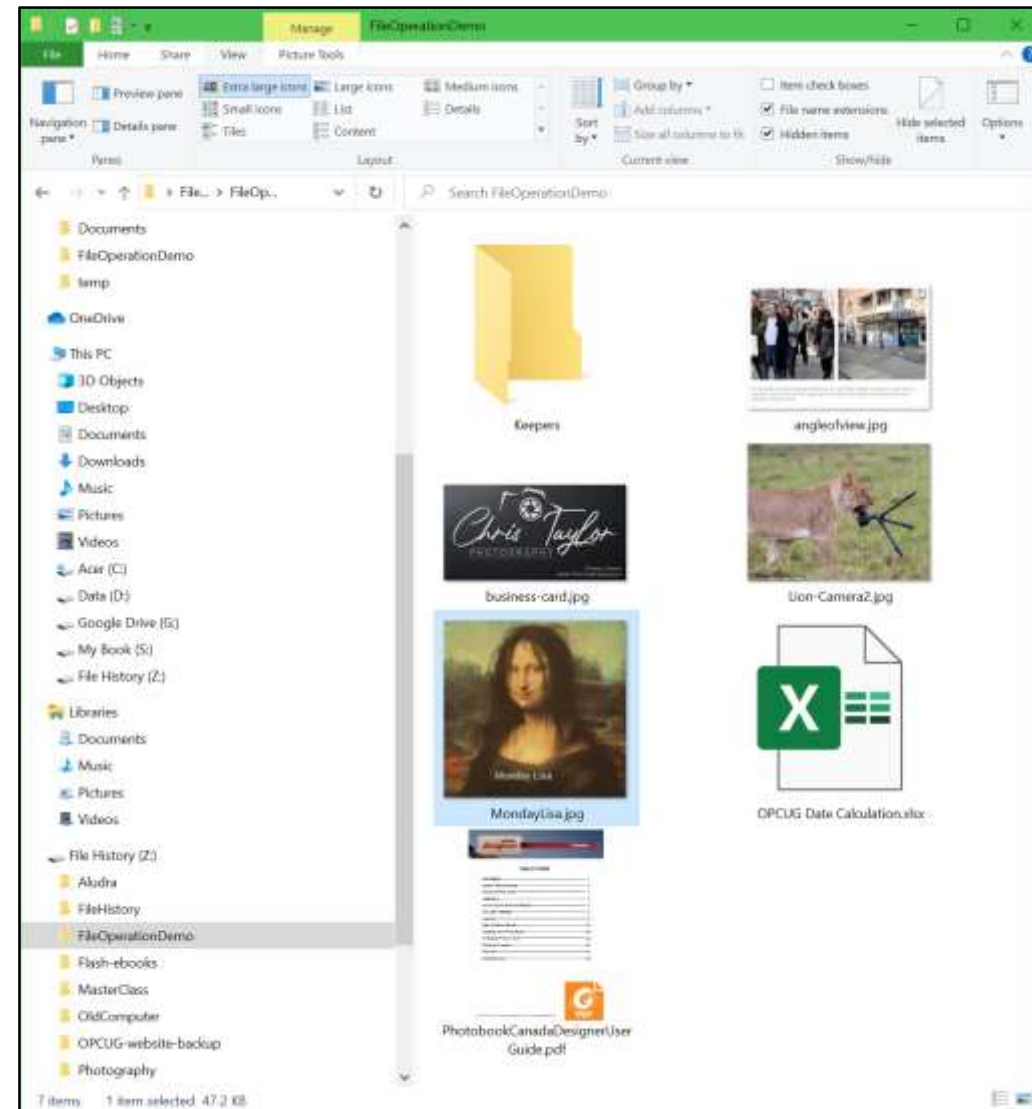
Manage FileOperationDemo

File Home Share View Picture Tools

Preview pane
Navigation pane
Details pane
Panes

Extra large icons Large icons Medium icons
Small icons List Details
Tiles Content
Layout

Sort by
Group by
Add columns
Size all columns to fit
Current view

Item check boxes
File name extensions
Hidden items
Hide selected items
Show/hide
Options

File... > FileOp...
Search FileOperationDemo

Documents
FileOperationDemo
temp
OneDrive
This PC
3D Objects
Desktop
Documents
Downloads
Music
Pictures
Videos
Acer (C:)
Data (D:)
Google Drive (G:)
My Book (S:)
File History (Z:)
Libraries
Documents
Music
Pictures
Videos
File History (Z:)
Aludra
FileHistory
FileOperationDemo
Flash-ebooks
MasterClass
OldComputer
OPCUG-website-backup
Photography

Keepers
angleofview.jpg
Chris Taylor PHOTOGRAPHY
business-card.jpg
Lion-Camera2.jpg
Monday Lisa
MondayLisa.jpg
OPCUG Date Calculation.xlsx
PhotobookCanadaDesignerUserGuide.pdf

7 items 1 item selected 47.2 KB